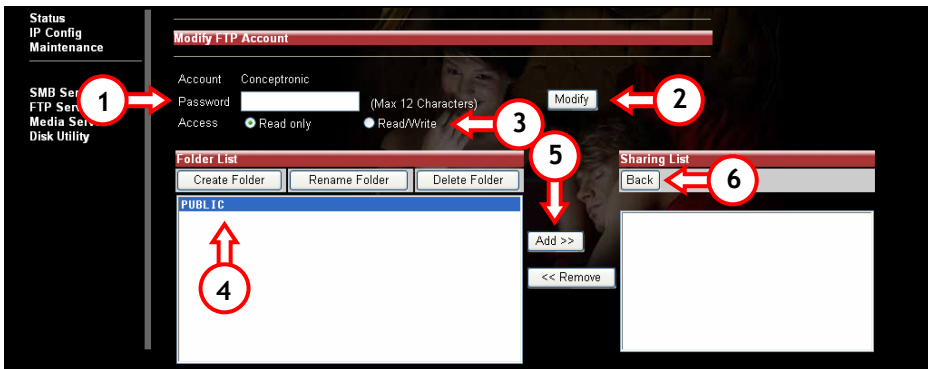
Status
IP Config
Maintenance

SMB Ser
FTP Serv
Media Serv
Disk Utility

Modify FTP Account

Account Conceptronic
1
Password (Max 12 Characters)
Modify
2
Access Read only Read/Write
3

Folder List
Create Folder Rename Folder Delete Folder
PUBLIC
4

5
Add >>
<< Remove

Sharing List
Back
6